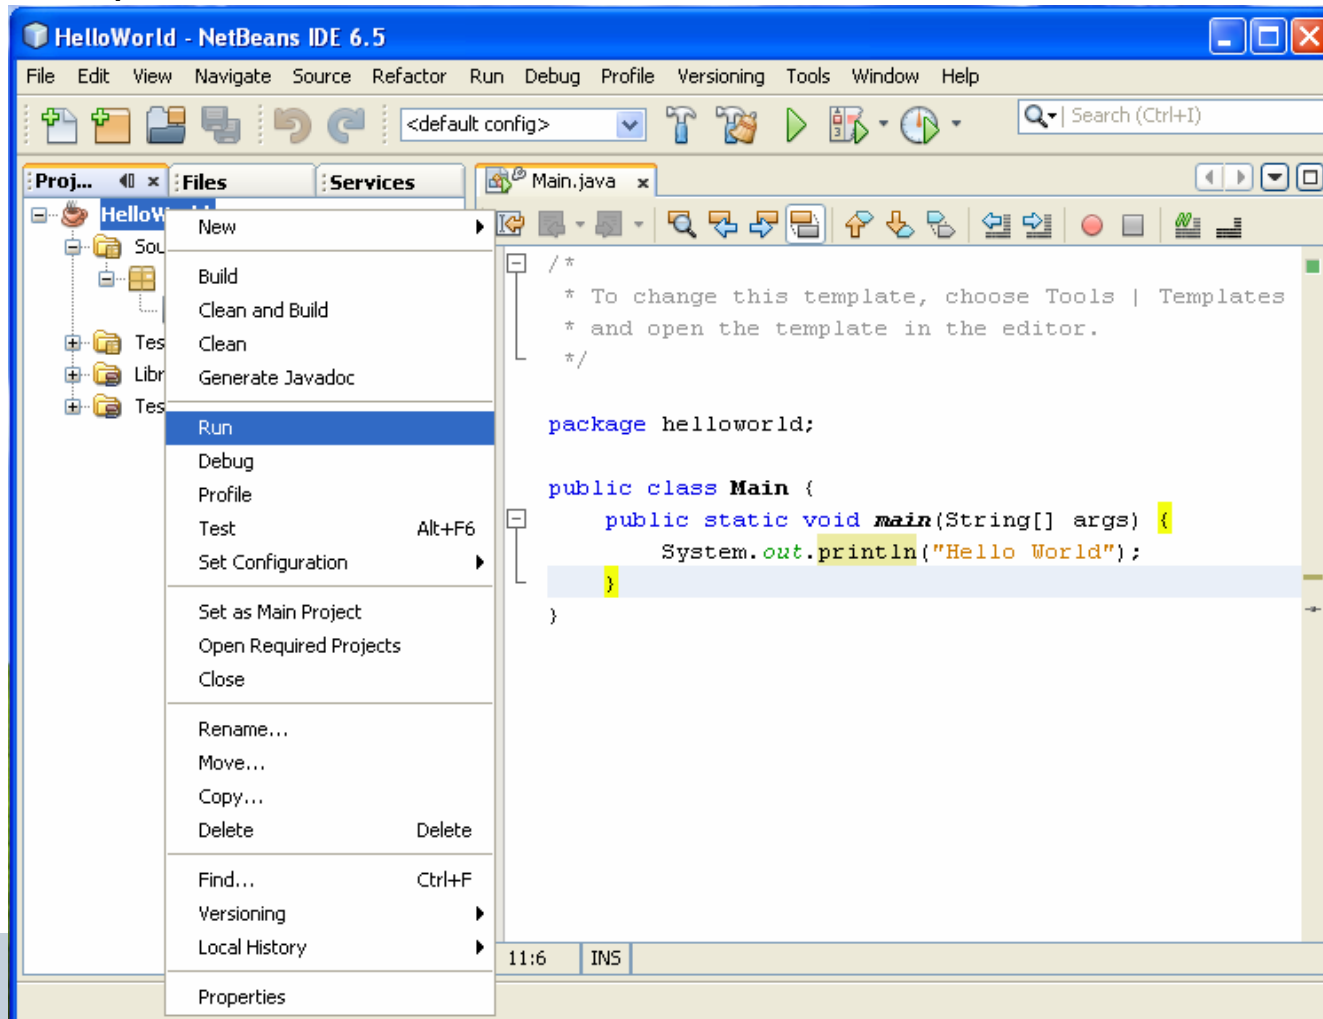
HelloWorld - NetBeans IDE 6.5

File Edit View Navigate Source Refactor Run Debug Profile Versioning Tools Window Help

<default config>

Search (Ctrl+I)

Proj... Files Services

Main.java

HelloW

Sou

Tes

Libr

Tes

New
Build
Clean and Build
Clean
Generate Javadoc
Run
Debug
Profile
Test Alt+F6
Set Configuration
Set as Main Project
Open Required Projects
Close
Rename...
Move...
Copy...
Delete Delete
Find... Ctrl+F
Versioning
Local History
Properties

/*
 * To change this template, choose Tools | Templates
 * and open the template in the editor.
 */

package helloworld;

public class Main {
    public static void main(String[] args) {
        System.out.println("Hello World");
    }
}

11:6 INS